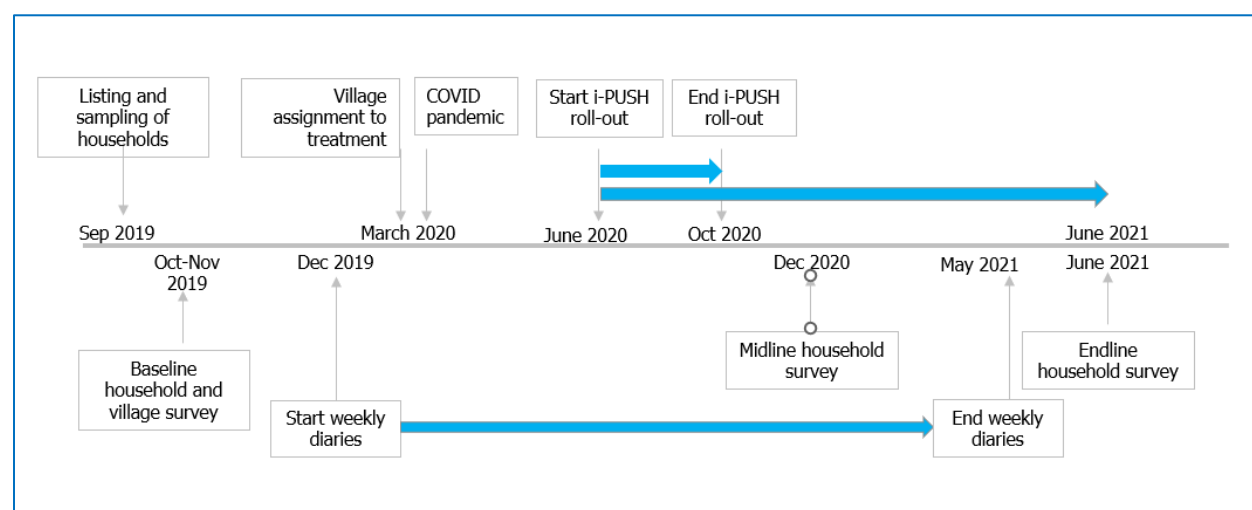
Listing and sampling of households

Village assignment to treatment

COVID pandemic

Start i-PUSH roll-out

End i-PUSH roll-out

Sep 2019

March 2020

June 2020

Oct 2020

June 2021

Oct-Nov 2019

Dec 2019

Dec 2020

May 2021

June 2021

Baseline household and village survey

Start weekly diaries

Midline household survey

End weekly diaries

Endline household survey